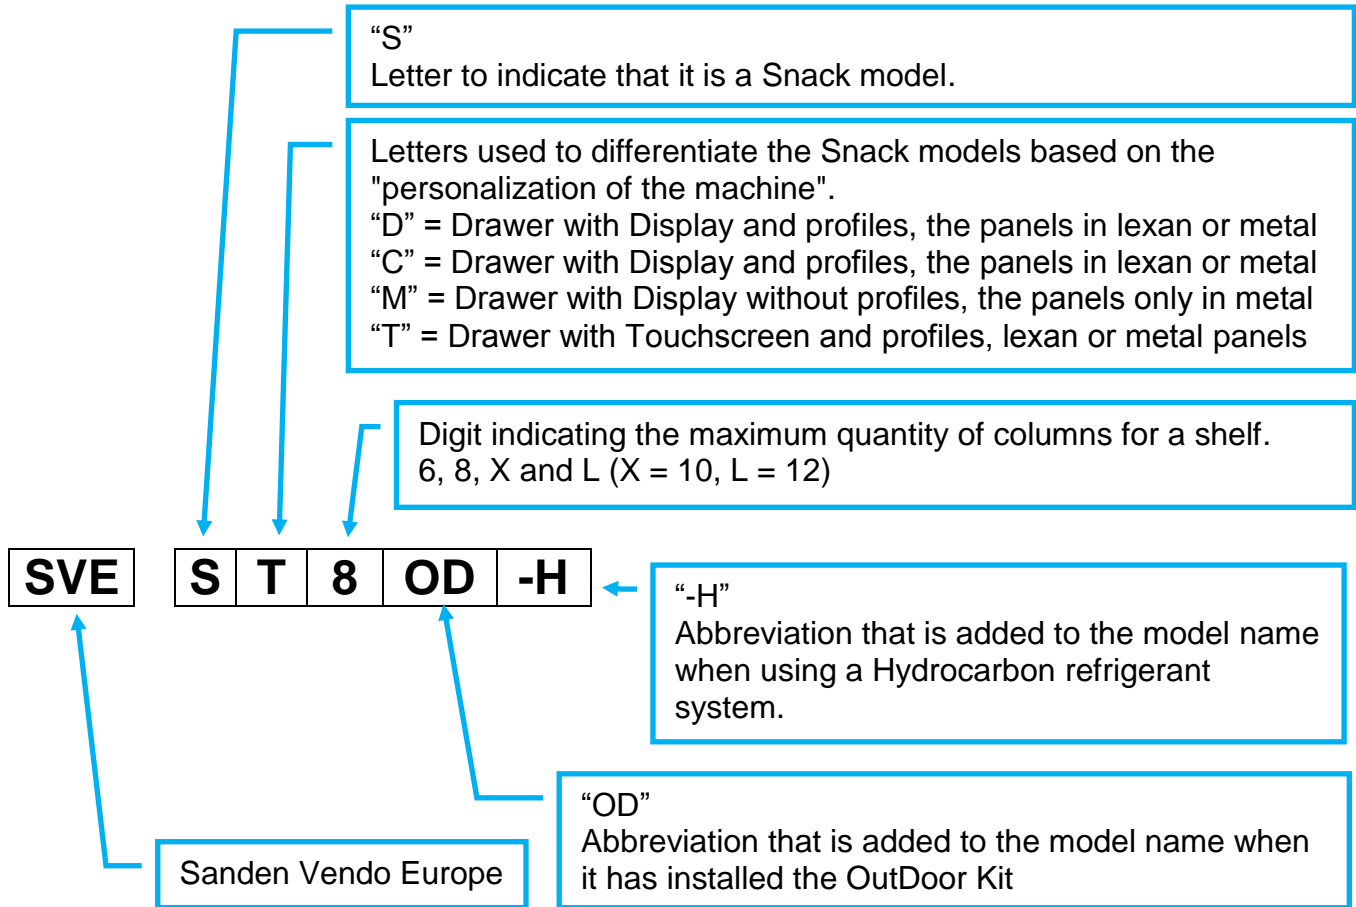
“S”
Letter to indicate that it is a Snack model.

Letters used to differentiate the Snack models based on the "personalization of the machine".
“D” = Drawer with Display and profiles, the panels in lexan or metal
“C” = Drawer with Display and profiles, the panels in lexan or metal
“M” = Drawer with Display without profiles, the panels only in metal
“T” = Drawer with Touchscreen and profiles, lexan or metal panels

Digit indicating the maximum quantity of columns for a shelf.
6, 8, X and L (X = 10, L = 12)

SVE

S T 8 OD -H

“-H”
Abbreviation that is added to the model name when using a Hydrocarbon refrigerant system.

“OD”
Abbreviation that is added to the model name when it has installed the OutDoor Kit

Sanden Vendo Europe